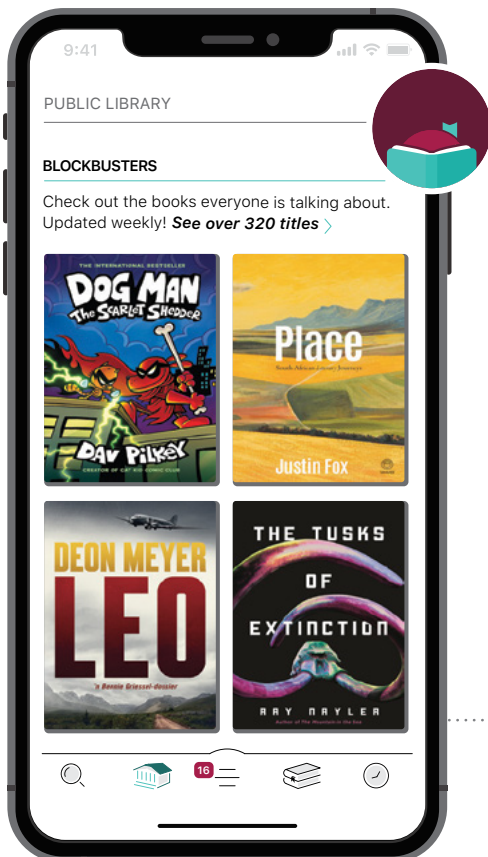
9:41

PUBLIC LIBRARY

BLOCKBUSTERS

Check out the books everyone is talking about. Updated weekly! ***See over 320 titles*** ›

THE INTERNATIONAL BESTSELLER
DOG MAN
The Scarlet Shedder
DAV PILKEY
CREATOR OF CAT KID COMIC CLUB

Place
South African Literary Journeys
Justin Fox

DEON MEYER
LEO
'n Bennie Griessel-dossier

THE TUSKS OF EXTINCTION
RAY NAYLER
Author of The Mountain in the Sea

16